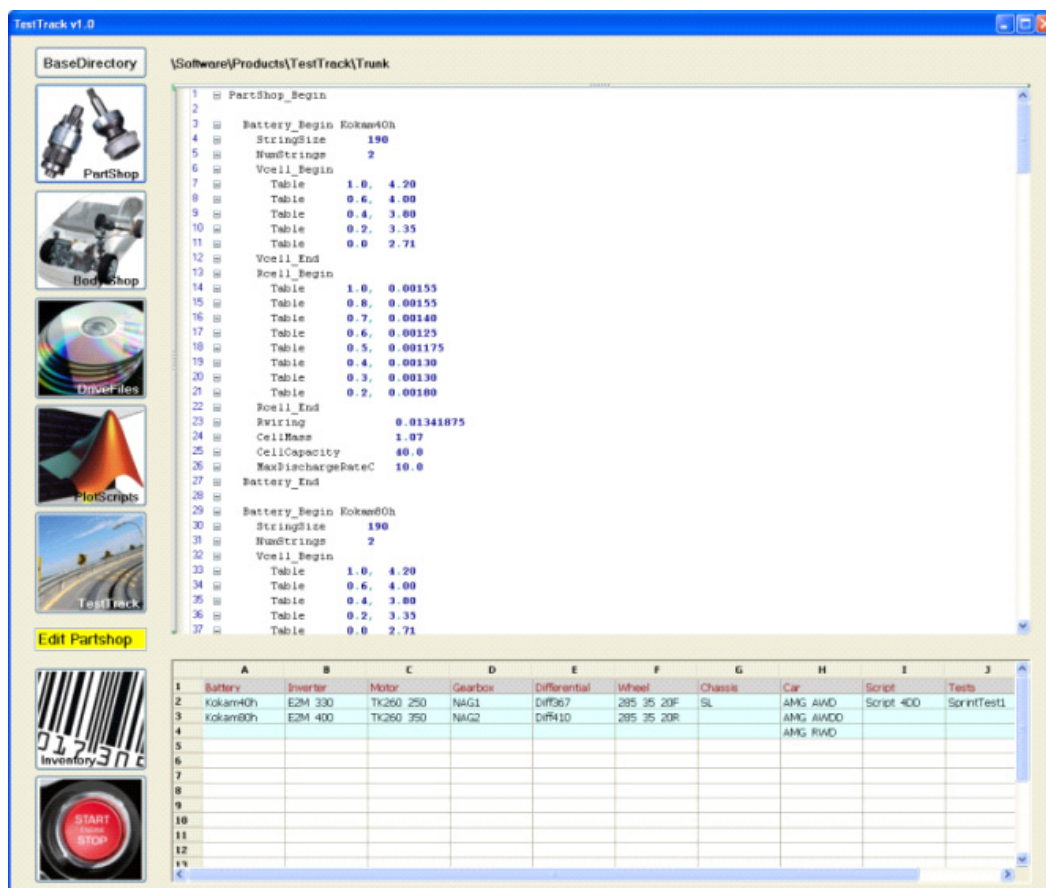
TestTrack v1.0

BaseDirectory

\Software\Products\TestTrack\Trunk

PartShop

BodyShop

DriveFiles

PlotScripts

TestTrack

Edit Partshop

Inventory

START ENGINE STOP

1 PartShop_Begin
2
3 Battery_Begin Kokam40h
4 StringSize 190
5 NumStrings 2
6 Vcell_Begin
7 Table 1.0, 4.20
8 Table 0.6, 4.00
9 Table 0.4, 3.80
10 Table 0.2, 3.35
11 Table 0.0 2.71
12 Vcell_End
13 Rcell_Begin
14 Table 1.0, 0.00155
15 Table 0.8, 0.00155
16 Table 0.7, 0.00140
17 Table 0.6, 0.00125
18 Table 0.5, 0.001175
19 Table 0.4, 0.00130
20 Table 0.3, 0.00130
21 Table 0.2, 0.00180
22 Rcell_End
23 Rwiring 0.01341875
24 CellMass 1.07
25 CellCapacity 40.0
26 MaxDischargeRateC 10.0
27 Battery_End
28
29 Battery_Begin Kokam80h
30 StringSize 190
31 NumStrings 2
32 Vcell_Begin
33 Table 1.0, 4.20
34 Table 0.6, 4.00
35 Table 0.4, 3.80
36 Table 0.2, 3.35
37 Table 0.0 2.71

| | A | B | C | D | E | F | G | H | I | J |
|---|---|---|---|---|---|---|---|---|---|---|
| 1 | Battery | Inverter | Motor | Gearbox | Differential | Wheel | Chassis | Car | Script | Tests |
| 2 | Kokam40h | E2M 330 | TK260 250 | NAG1 | Diff367 | 285 35 20F | SL | AMG AWD | Script 4DD | SprintTest1 |
| 3 | Kokam80h | E2M 400 | TK260 350 | NAG2 | Diff410 | 285 35 20R | | AMG AWDD | | |
| 4 | | | | | | | | AMG RWD | | |
| 5 | | | | | | | | | | |
| 6 | | | | | | | | | | |
| 7 | | | | | | | | | | |
| 8 | | | | | | | | | | |
| 9 | | | | | | | | | | |
| 10 | | | | | | | | | | |
| 11 | | | | | | | | | | |
| 12 | | | | | | | | | | |
| 13 | | | | | | | | | | |